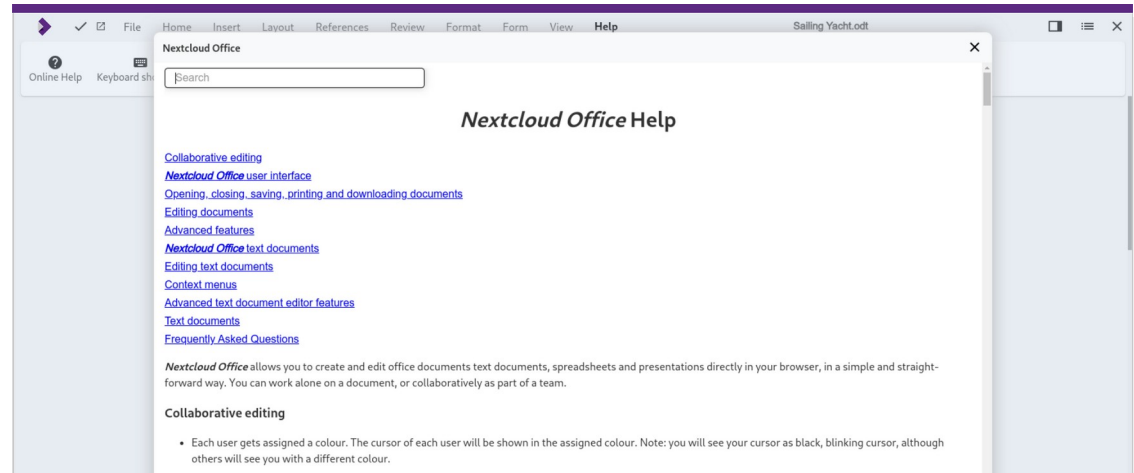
File Home Insert Layout References Review Format Form View Help

Sailing Yacht.odt

Online Help Keyboard sh

Nextcloud Office

Search

*Nextcloud Office* Help

Collaborative editing
*Nextcloud Office* user interface
Opening, closing, saving, printing and downloading documents
Editing documents
Advanced features
*Nextcloud Office* text documents
Editing text documents
Context menus
Advanced text document editor features
Text documents
Frequently Asked Questions

*Nextcloud Office* allows you to create and edit office documents text documents, spreadsheets and presentations directly in your browser, in a simple and straightforward way. You can work alone on a document, or collaboratively as part of a team.

Collaborative editing

• Each user gets assigned a colour. The cursor of each user will be shown in the assigned colour. Note: you will see your cursor as black, blinking cursor, although others will see you with a different colour.